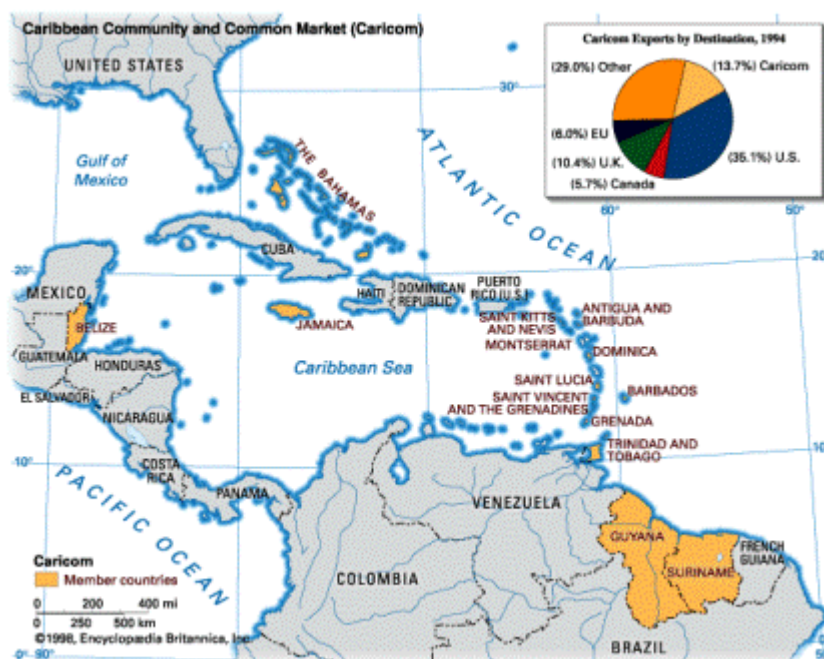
Caribbean Community and Common Market (Caricom)

Caricom Exports by Destination, 1994

(29.0%) Other
(13.7%) Caricom
(6.0%) EU
(10.4%) U.K.
(5.7%) Canada
(35.1%) U.S.

UNITED STATES
30°
Gulf of Mexico
THE BAHAMAS
ATLANTIC OCEAN
80°
60°
50°
CUBA
20°
MEXICO
HAITI
DOMINICAN REPUBLIC
PUERTO RICO (U.S.)
ANTIGUA AND BARBUDA
BELIZE
JAMAICA
SAINT KITTS AND NEVIS
MONTSERRAT
GUATEMALA
HONDURAS
Caribbean Sea
DOMINICA
SAINT LUCIA
BARBADOS
EL SALVADOR
NICARAGUA
SAINT VINCENT AND THE GRENADINES
GRENADA
TRINIDAD AND TOBAGO
10°
COSTA RICA
PANAMA
PACIFIC OCEAN
VENEZUELA
GUYANA
SURINAME
FRENCH GUIANA
COLOMBIA
BRAZIL

Caricom
Member countries
0 200 400 mi
0 250 500 km
©1996, Encyclopædia Britannica, Inc.
0°
90°